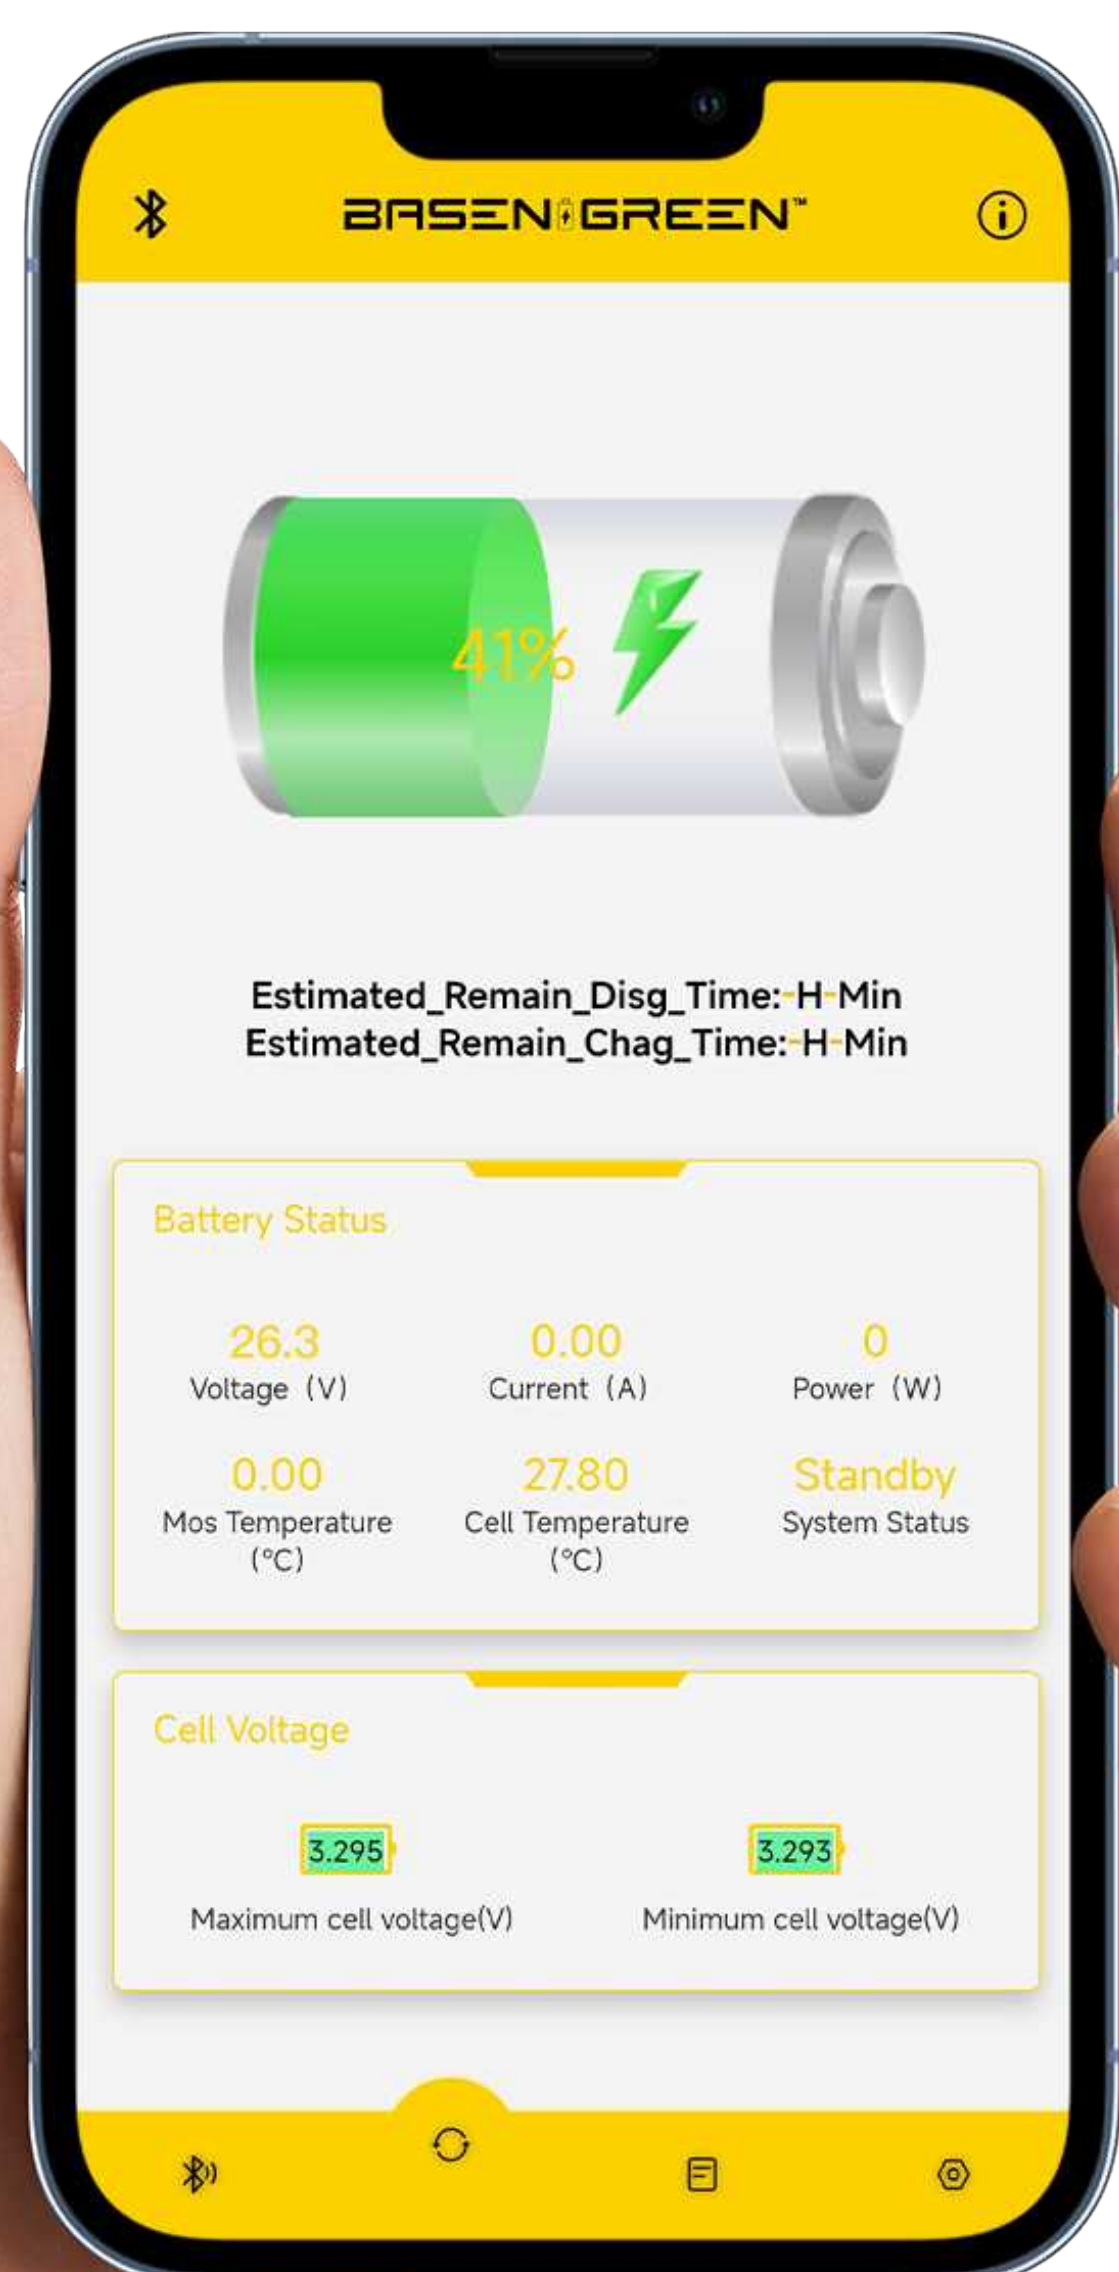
BASEN GREEN™

41%

Estimated_Remain_Disg_Time:-H-Min
Estimated_Remain_Chag_Time:-H-Min

Battery Status

26.3
Voltage (V)

0.00
Current (A)

0
Power (W)

0.00
Mos Temperature (°C)

27.80
Cell Temperature (°C)

Standby
System Status

Cell Voltage

3.295
Maximum cell voltage(V)

3.293
Minimum cell voltage(V)